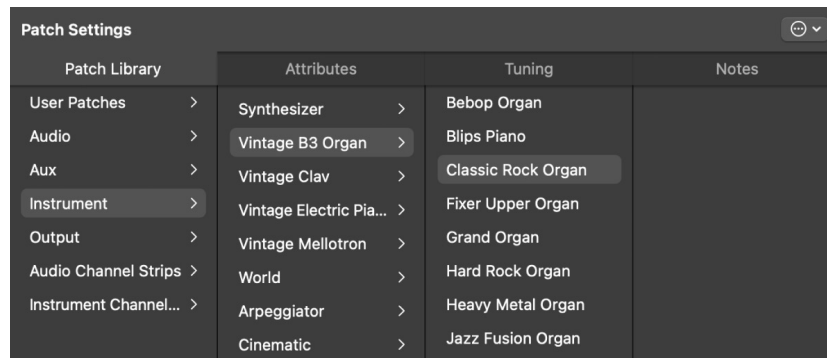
Patch Settings

Patch Library | Attributes | Tuning | Notes

User Patches >
Audio >
Aux >
Instrument >
Output >
Audio Channel Strips >
Instrument Channel... >

Synthesizer >
Vintage B3 Organ >
Vintage Clav >
Vintage Electric Pia... >
Vintage Mellotron >
World >
Arpeggiator >
Cinematic >

Bebop Organ
Blips Piano
Classic Rock Organ
Fixer Upper Organ
Grand Organ
Hard Rock Organ
Heavy Metal Organ
Jazz Fusion Organ